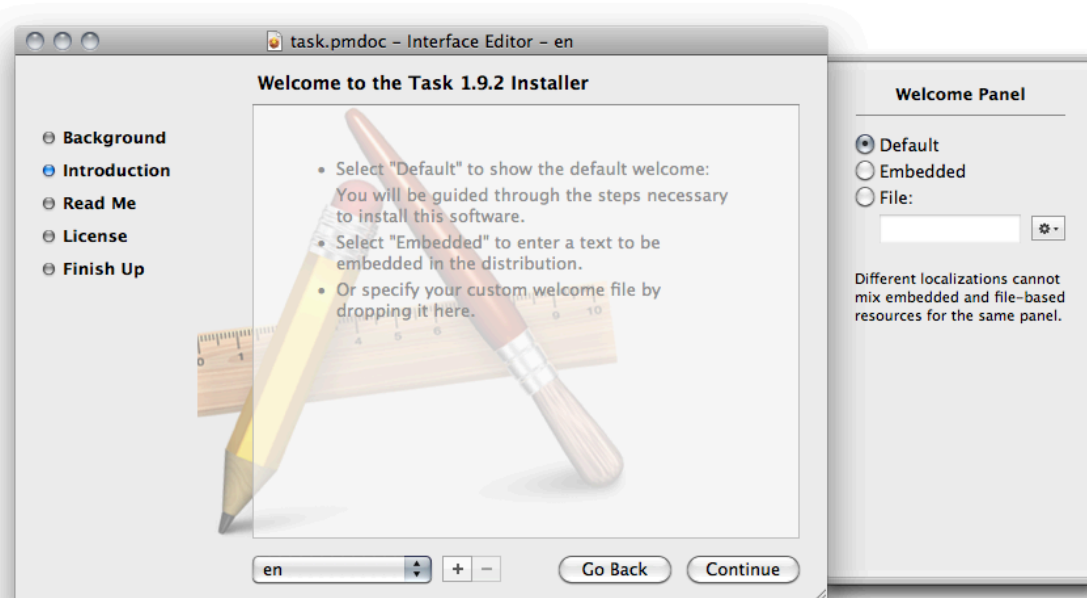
task.pmdoc – Interface Editor – en

Welcome to the Task 1.9.2 Installer

Background
Introduction
Read Me
License
Finish Up

• Select "Default" to show the default welcome: You will be guided through the steps necessary to install this software.
• Select "Embedded" to enter a text to be embedded in the distribution.
• Or specify your custom welcome file by dropping it here.

en
+ −
Go Back
Continue

Welcome Panel

Default
Embedded
File:

Different localizations cannot mix embedded and file-based resources for the same panel.